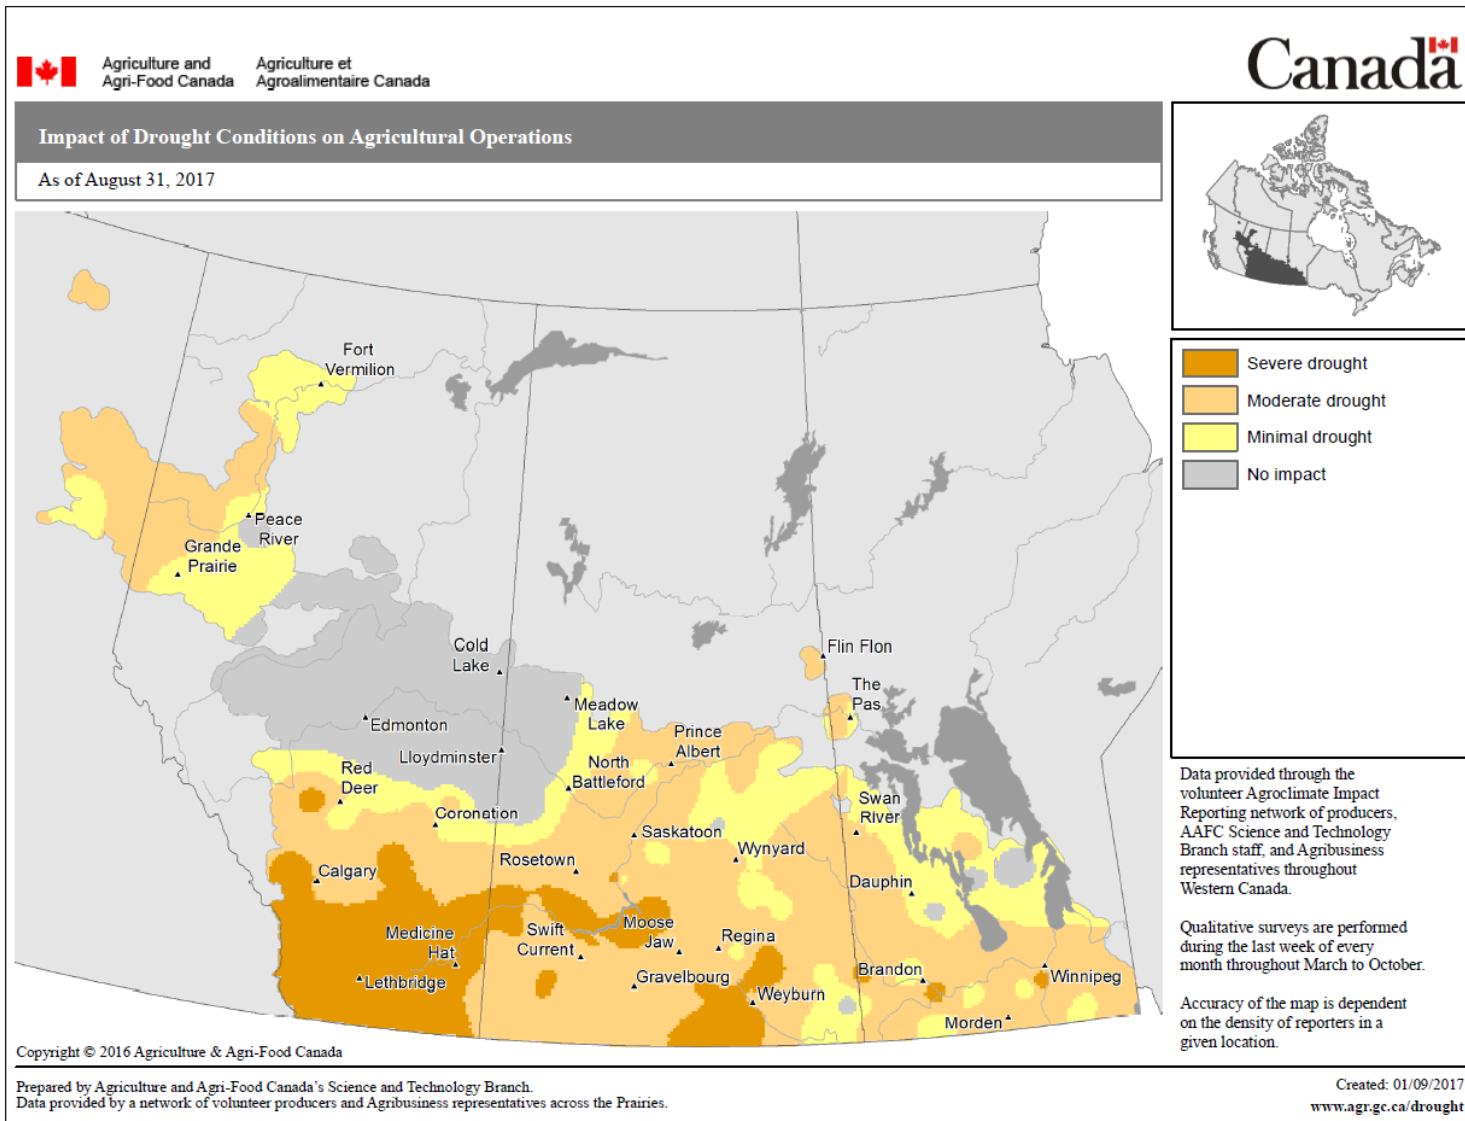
Agriculture and Agri-Food Canada
Agriculture et Agroalimentaire Canada

Canada

Impact of Drought Conditions on Agricultural Operations

As of August 31, 2017

Fort Vermilion
Peace River
Grande Prairie
Cold Lake
Edmonton
Lloydminster
Meadow Lake
Prince Albert
North Battleford
Red Deer
Coronation
Saskatoon
Wynyard
Calgary
Rosetown
Medicine Hat
Swift Current
Moose Jaw
Regina
Lethbridge
Gravelbourg
Weyburn
Flin Flon
The Pas
Swan River
Dauphin
Brandon
Winnipeg
Morden

Severe drought
Moderate drought
Minimal drought
No impact

Data provided through the volunteer Agroclimate Impact Reporting network of producers, AAFC Science and Technology Branch staff, and Agribusiness representatives throughout Western Canada.

Qualitative surveys are performed during the last week of every month throughout March to October.

Accuracy of the map is dependent on the density of reporters in a given location.

Copyright © 2016 Agriculture & Agri-Food Canada

Prepared by Agriculture and Agri-Food Canada's Science and Technology Branch.
Data provided by a network of volunteer producers and Agribusiness representatives across the Prairies.

Created: 01/09/2017
www.agr.gc.ca/drought